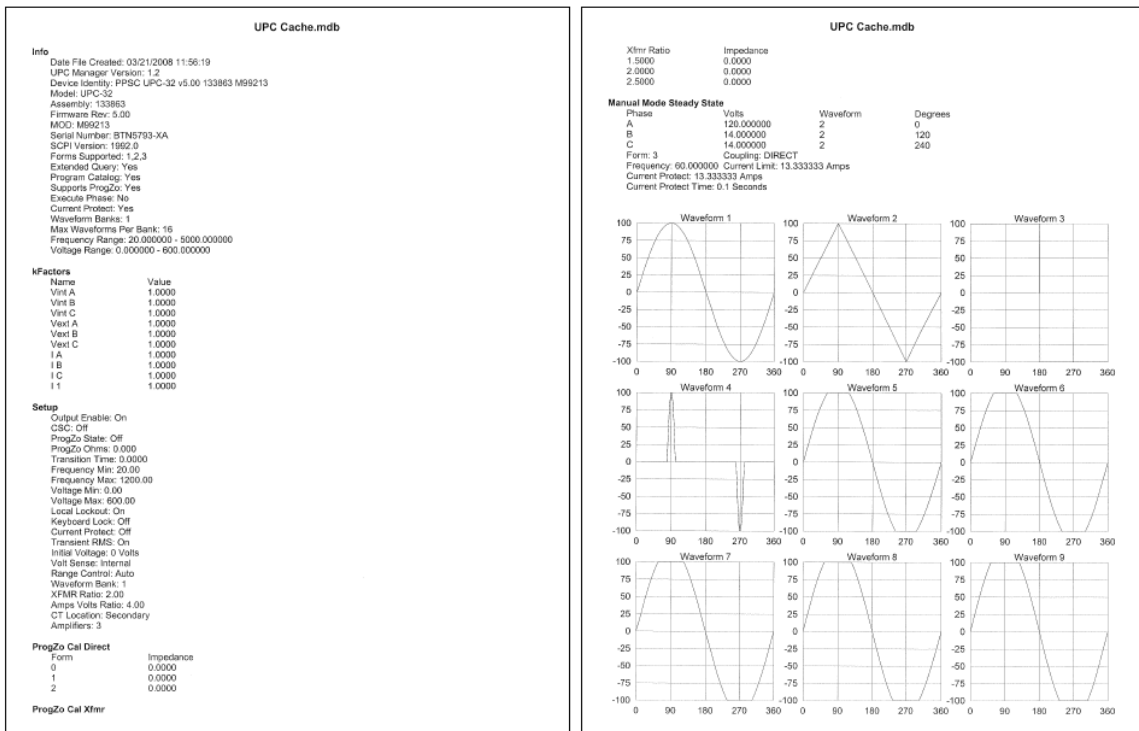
UPC Cache.mdb

Info
Date File Created: 03/21/2008 11:56:19
UPC Manager Version: 1.2
Device Identity: PPSC UPC-32 v5.00 133863 M99213
Model: UPC-32
Assembly: 133863
Firmware Rev: 5.00
MOD: M99213
Serial Number: BTN5793-XA
SCPI Version: 1992.0
Forms Supported: 1,2,3
Extended Query: Yes
Program Catalog: Yes
Supports ProgZo: Yes
Execute Phase: No
Current Protect: Yes
Waveform Banks: 1
Max Waveforms Per Bank: 16
Frequency Range: 20.000000 - 5000.000000
Voltage Range: 0.000000 - 600.000000

kFactors

| Name | Value |
|---|---|
| Vint A | 1.0000 |
| Vint B | 1.0000 |
| Vint C | 1.0000 |
| Vext A | 1.0000 |
| Vext B | 1.0000 |
| Vext C | 1.0000 |
| I A | 1.0000 |
| I B | 1.0000 |
| I C | 1.0000 |
| I 1 | 1.0000 |

Setup
Output Enable: On
CSC: Off
ProgZo State: Off
ProgZo Ohms: 0.000
Transition Time: 0.0000
Frequency Min: 20.00
Frequency Max: 1200.00
Voltage Min: 0.00
Voltage Max: 600.00
Local Lockout: On
Keyboard Lock: Off
Current Protect: Off
Transient RMS: On
Initial Voltage: 0 Volts
Volt Sense: Internal
Range Control: Auto
Waveform Bank: 1
XFMR Ratio: 2.00
Amps Volts Ratio: 4.00
CT Location: Secondary
Amplifiers: 3

ProgZo Cal Direct

| Form | Impedance |
|---|---|
| 0 | 0.0000 |
| 1 | 0.0000 |
| 2 | 0.0000 |

ProgZo Cal Xfmr

UPC Cache.mdb

| Xfmr Ratio | Impedance |
|---|---|
| 1.5000 | 0.0000 |
| 2.0000 | 0.0000 |
| 2.5000 | 0.0000 |

Manual Mode Steady State

| Phase | Volts | Waveform | Degrees |
|---|---|---|---|
| A | 120.000000 | 2 | 0 |
| B | 14.000000 | 2 | 120 |
| C | 14.000000 | 2 | 240 |

Form: 3 Coupling: DIRECT
Frequency: 60.000000 Current Limit: 13.333333 Amps
Current Protect: 13.333333 Amps
Current Protect Time: 0.1 Seconds

Waveform 1
Waveform 2
Waveform 3
Waveform 4
Waveform 5
Waveform 6
Waveform 7
Waveform 8
Waveform 9

100 75 50 25 0 -25 -50 -75 -100
0 90 180 270 360